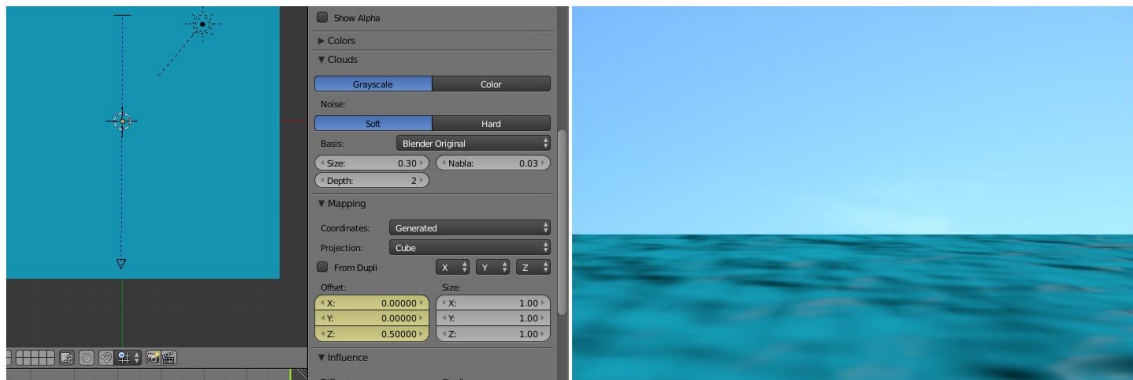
Show Alpha

▶ Colors

▼ Clouds

Grayscale | Color

Noise:

Soft | Hard

Basis: Blender Original

Size: 0.30

Nabla: 0.03

Depth: 2

▼ Mapping

Coordinates: Generated

Projection: Cube

From Dupli

X | Y | Z

Offset:

X: 0.00000

Y: 0.00000

Z: 0.50000

Size:

X: 1.00

Y: 1.00

Z: 1.00

▼ Influence